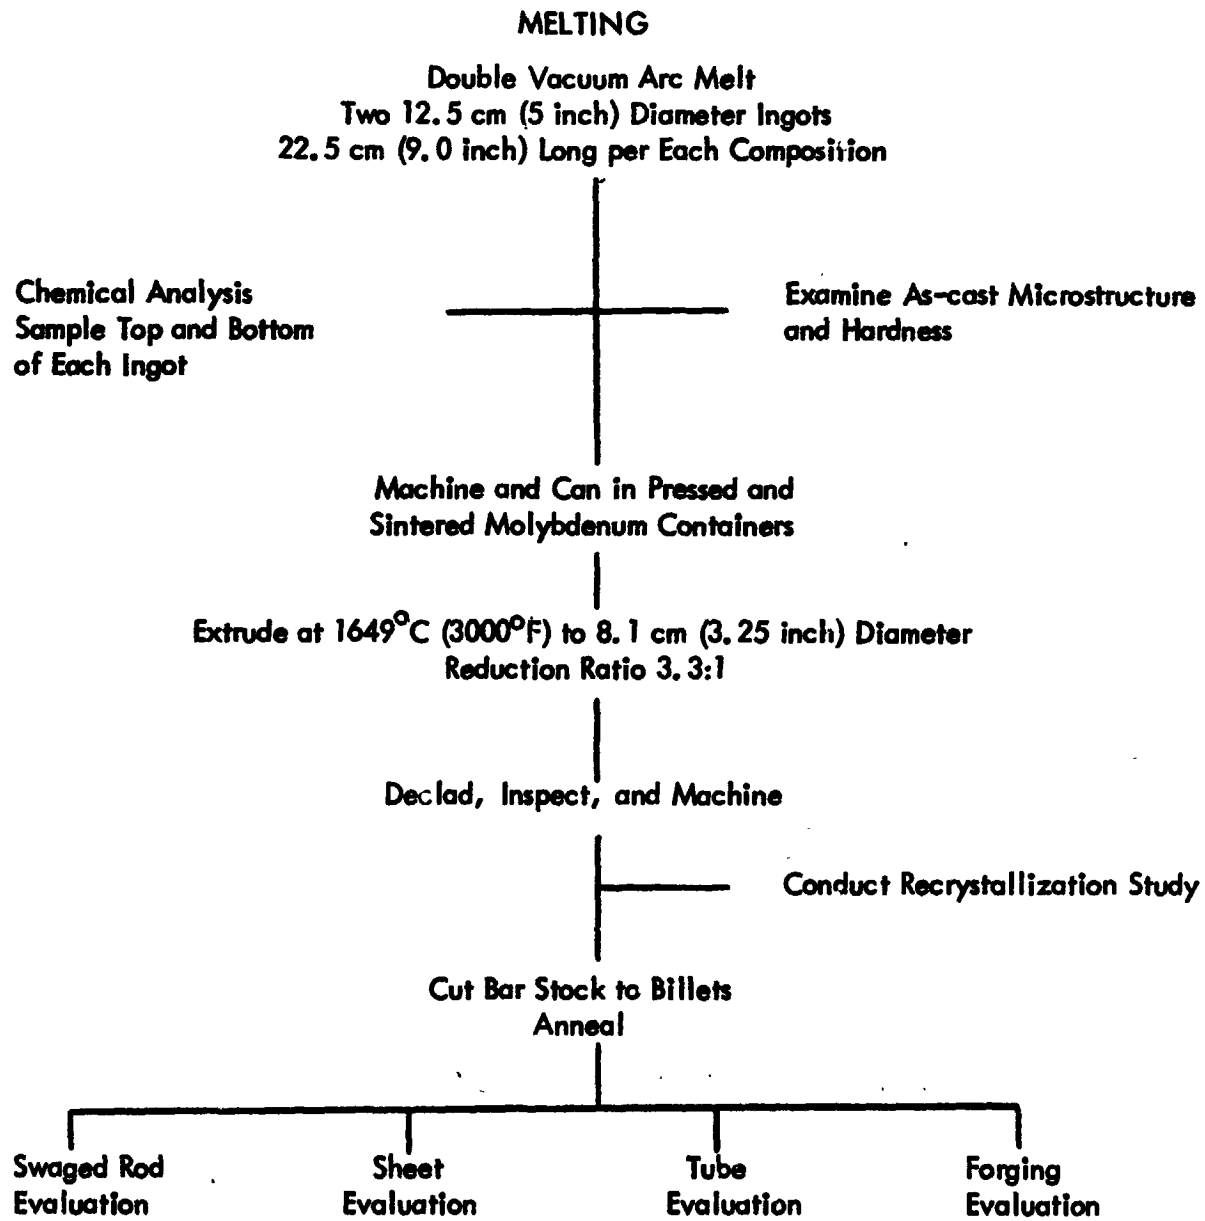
MELTING

Double Vacuum Arc Melt
Two 12.5 cm (5 inch) Diameter Ingots
22.5 cm (9.0 inch) Long per Each Composition

Chemical Analysis
Sample Top and Bottom
of Each Ingot

Examine As-cast Microstructure
and Hardness

Machine and Can in Pressed and
Sintered Molybdenum Containers

Extrude at 1649°C (3000°F) to 8.1 cm (3.25 inch) Diameter
Reduction Ratio 3.3:1

Declad, Inspect, and Machine

Conduct Recrystallization Study

Cut Bar Stock to Billets
Anneal

Swaged Rod
Evaluation

Sheet
Evaluation

Tube
Evaluation

Forging
Evaluation